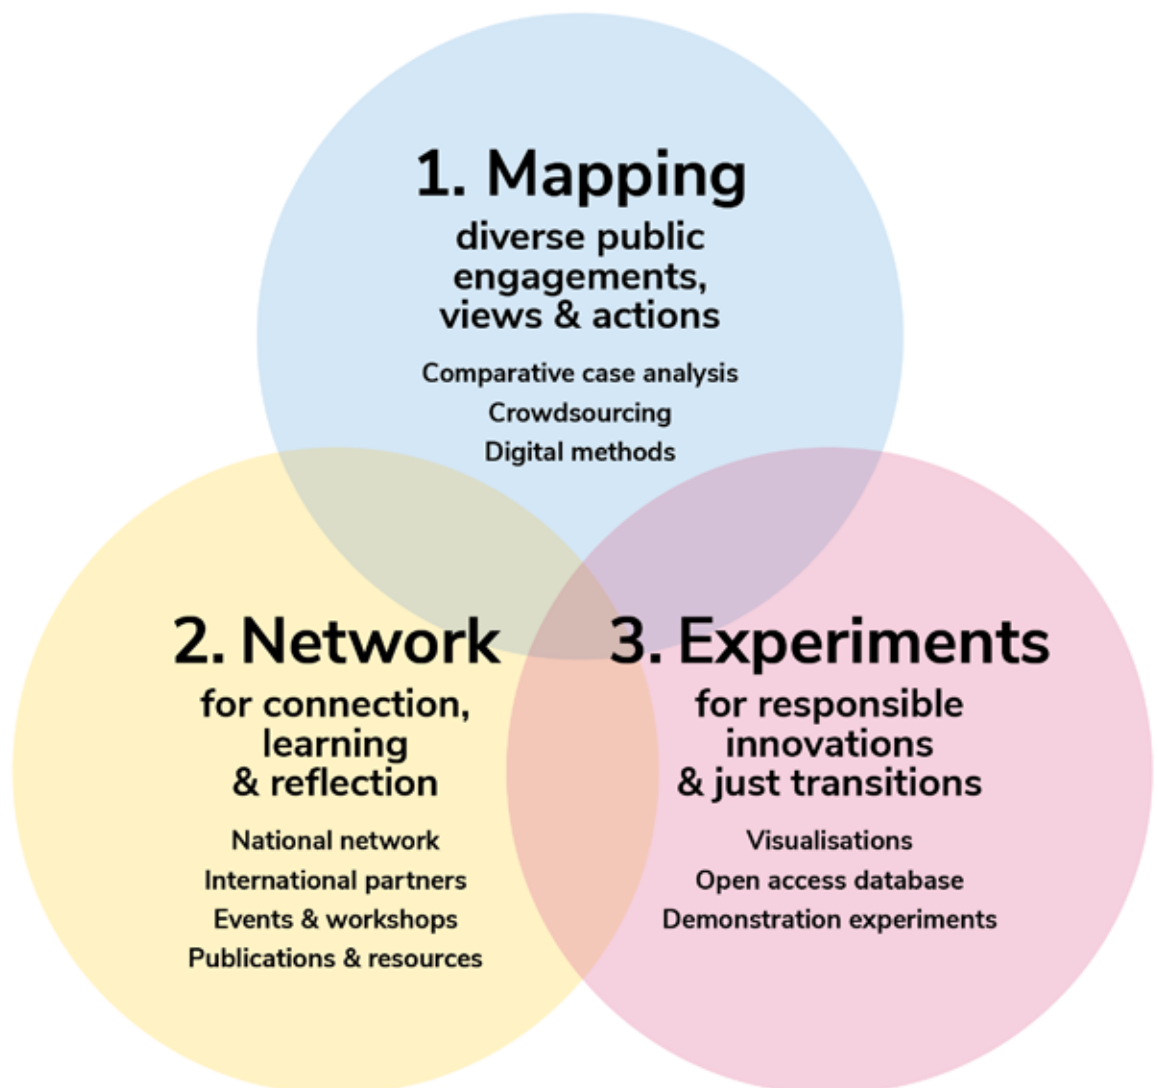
1. Mapping
diverse public engagements, views & actions

Comparative case analysis
Crowdsourcing
Digital methods

2. Network
for connection, learning & reflection

National network
International partners
Events & workshops
Publications & resources

3. Experiments
for responsible innovations & just transitions

Visualisations
Open access database
Demonstration experiments